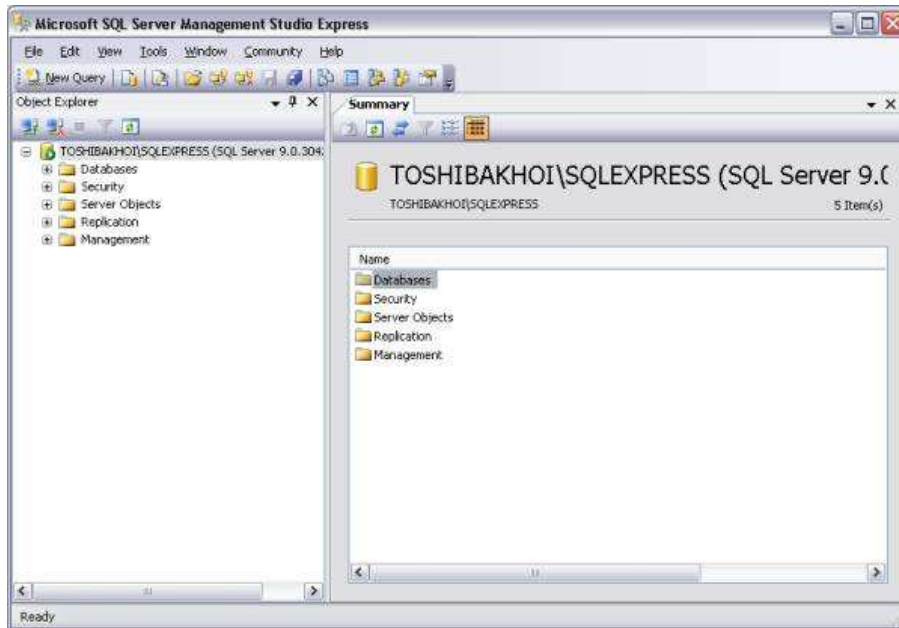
Microsoft SQL Server Management Studio Express

File Edit View Tools Window Community Help

New Query

Object Explorer

TOSHIBAKHOI\SQLEXPRESS (SQL Server 9.0.304
Databases
Security
Server Objects
Replication
Management

Summary

TOSHIBAKHOI\SQLEXPRESS (SQL Server 9.(

TOSHIBAKHOI\SQLEXPRESS

5 Item(s)

Name
Databases
Security
Server Objects
Replication
Management

Ready